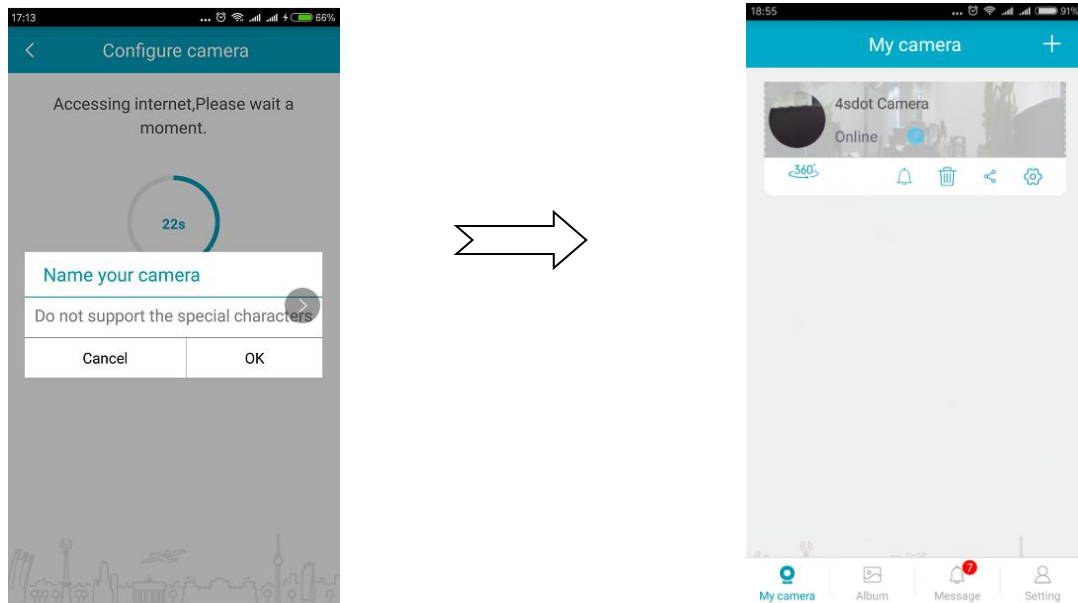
17:13 66%

Configure camera

Accessing internet,Please wait a moment.

22s

Name your camera

Do not support the special characters

Cancel

OK

18:55 91%

My camera

4sdot Camera

Online

360°

My camera

Album

7

Message

Setting